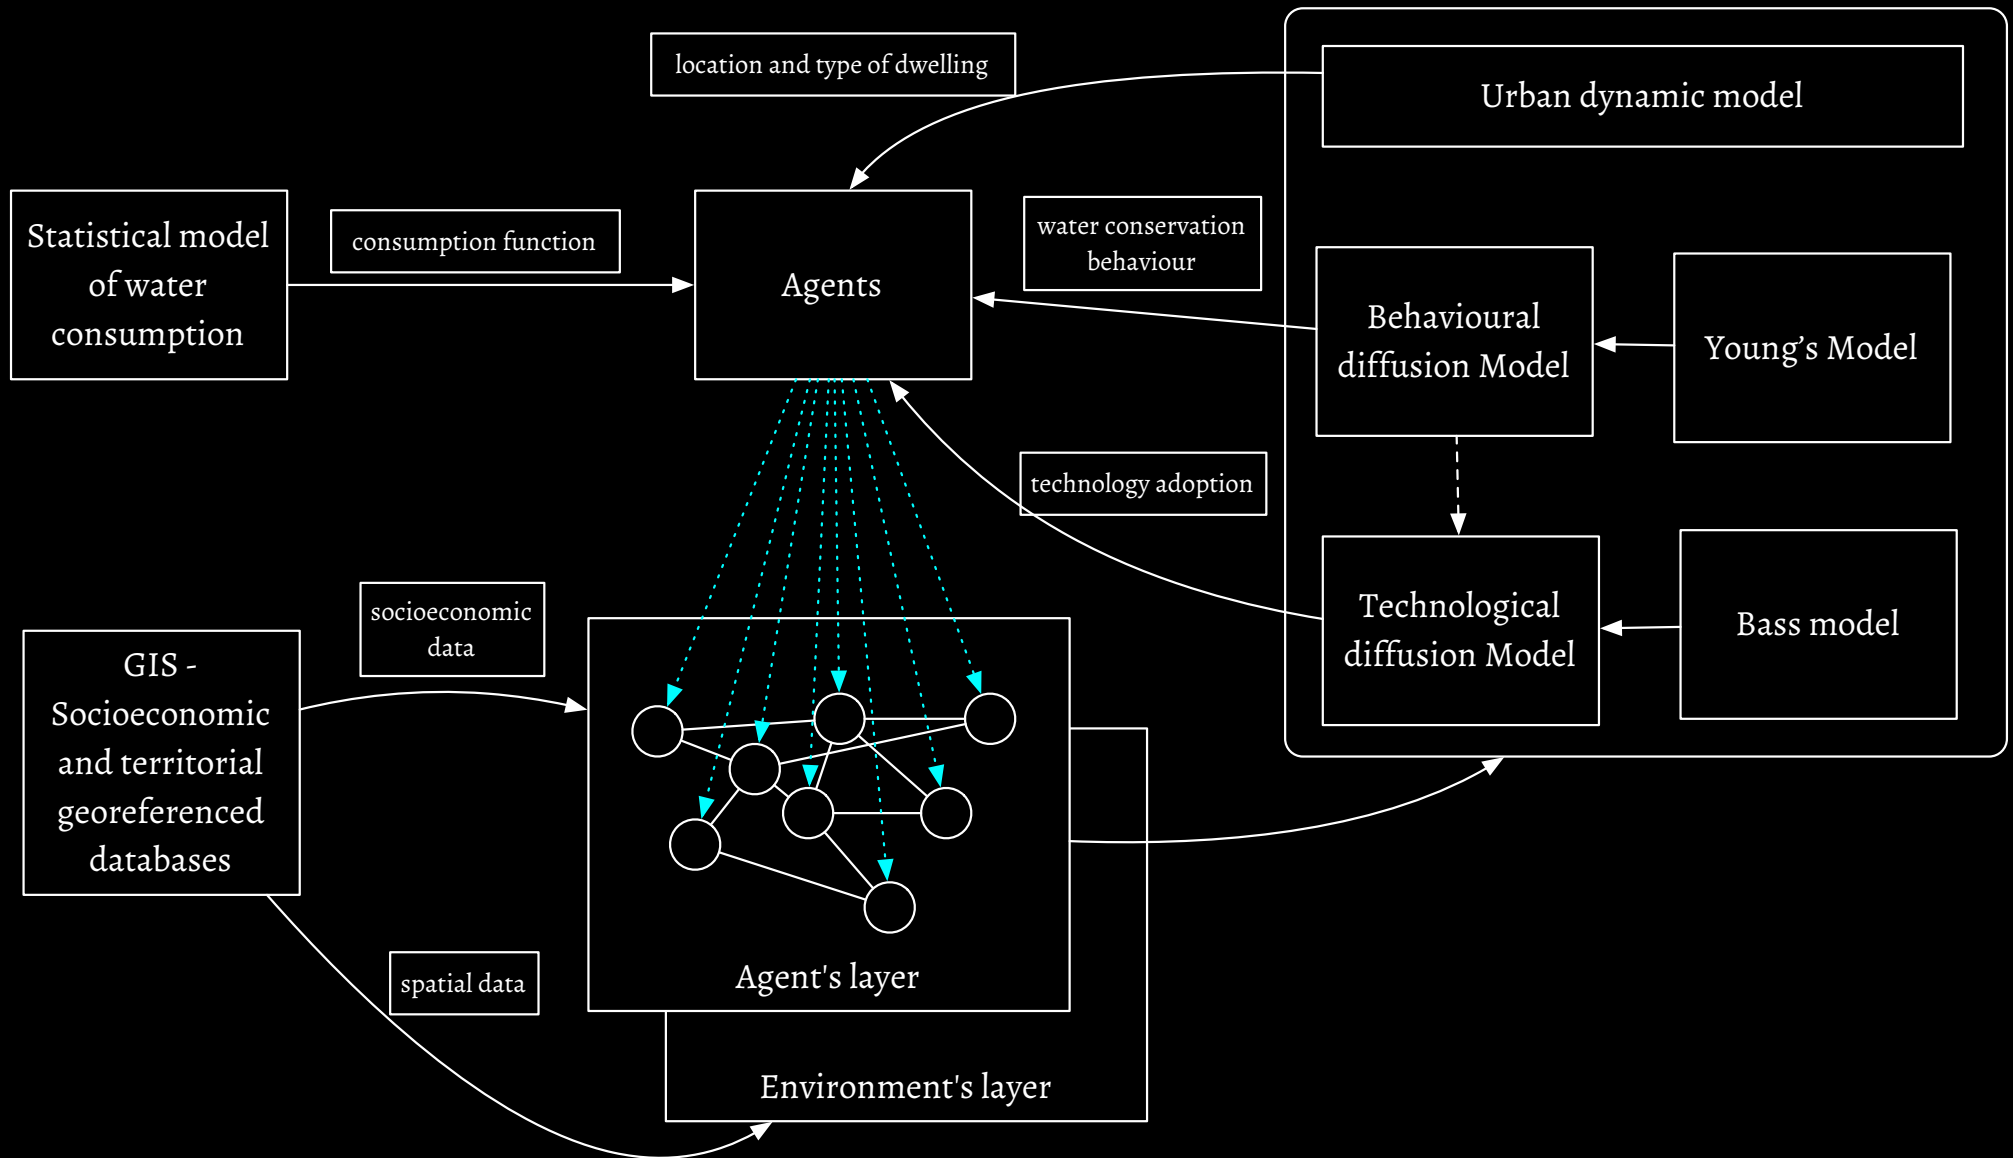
location and type of dwelling

Urban dynamic model

Statistical model of water consumption

consumption function

Agents

water conservation behaviour

Behavioural diffusion Model

Young's Model

technology adoption

Technological diffusion Model

Bass model

socioeconomic data

GIS - Socioeconomic and territorial georeferenced databases

Agent's layer

spatial data

Environment's layer